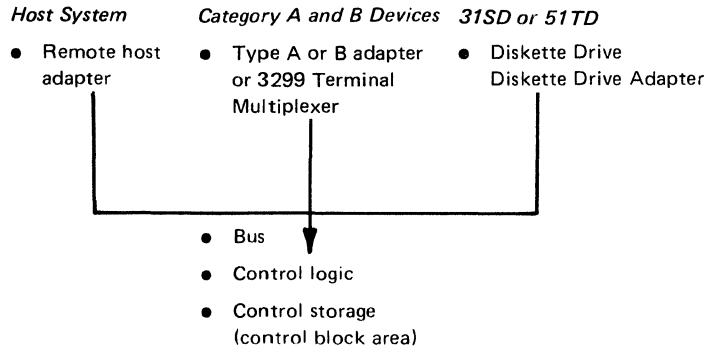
*Host System*

- Remote host adapter

*Category A and B Devices*

- Type A or B adapter or 3299 Terminal Multiplexer

*31SD or 51TD*

- Diskette Drive Diskette Drive Adapter

- Bus
- Control logic
- Control storage (control block area)